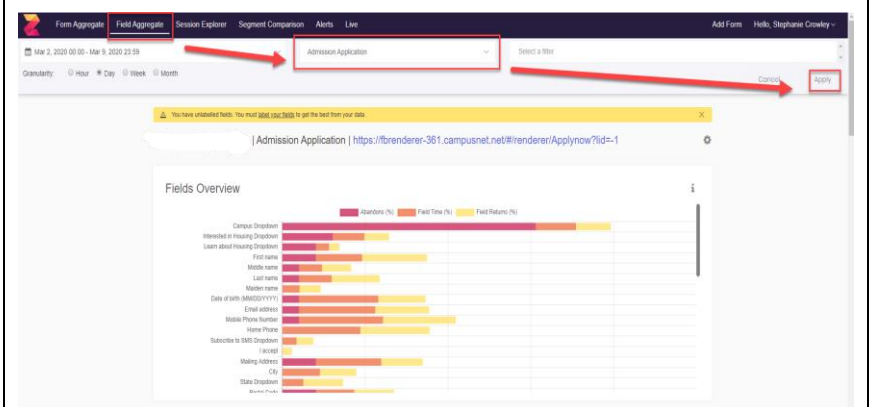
Form Aggregate Field Aggregate Session Explorer Segment Comparison Alerts Live Add Form Hello, Stephanie Crowley

Mar 2, 2020 00:00 - Mar 9, 2020 23:59 Admission Application Select a filter

Granularity: Hour Day Week Month Cancel Apply

You have unlabelled fields. You must label your fields to get the best from your data

| Admission Application | https://fbrenderer-361.campusnet.net/#/renderer/Applynow?lid=-1

Fields Overview

Abandons (%) Field Time (%) Field Returns (%)

Campus Dropdown
Interested in Housing Dropdown
Learn about Housing Dropdown
First name
Middle name
Last name
Maiden name
Date of birth (MM/DD/YYYY)
Email address
Mobile Phone Number
Home Phone
Subscribe to SMS Dropdown
I accept
Mailing Address
City
State Dropdown
Postal Code